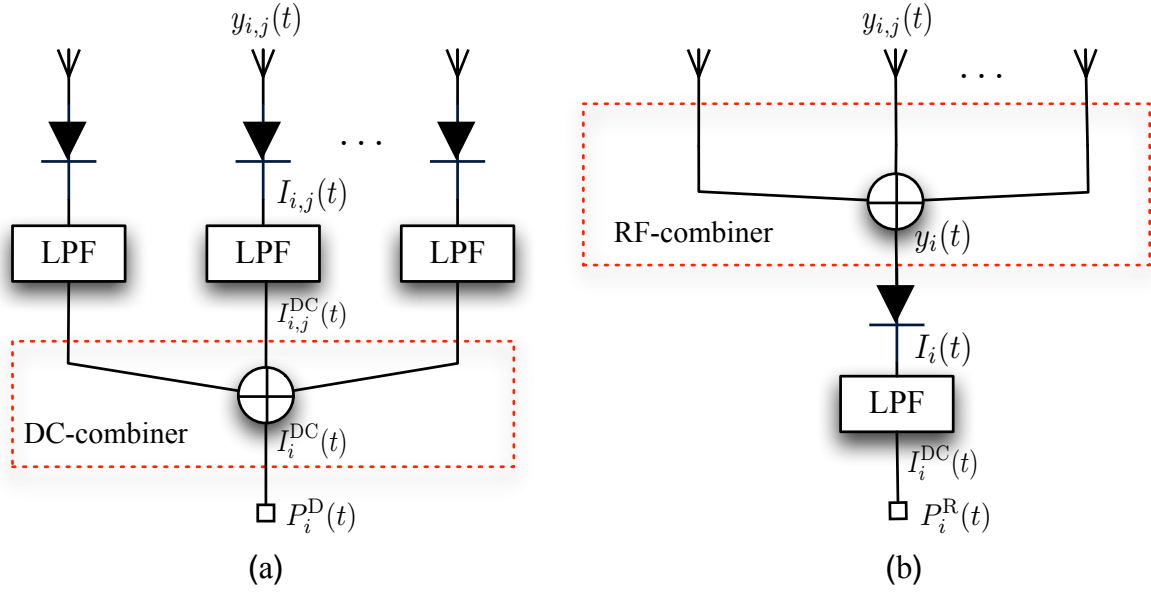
$y_{i,j}(t)$

$\cdots$

$I_{i,j}(t)$

LPF

LPF

LPF

$I_{i,j}^{\mathrm{DC}}(t)$

DC-combiner

$I_i^{\mathrm{DC}}(t)$

$P_i^{\mathrm{D}}(t)$

(a)

$y_{i,j}(t)$

$\cdots$

RF-combiner

$y_i(t)$

$I_i(t)$

LPF

$I_i^{\mathrm{DC}}(t)$

$P_i^{\mathrm{R}}(t)$

(b)